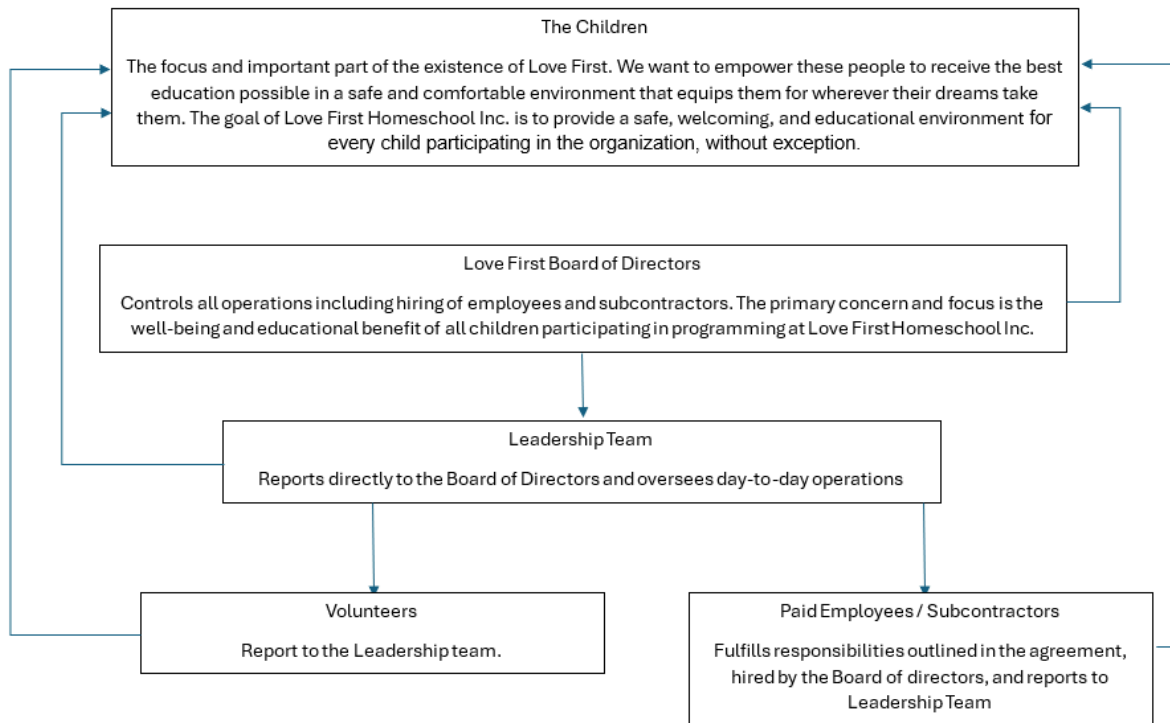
The Children

The focus and important part of the existence of Love First. We want to empower these people to receive the best education possible in a safe and comfortable environment that equips them for wherever their dreams take them. The goal of Love First Homeschool Inc. is to provide a safe, welcoming, and educational environment for every child participating in the organization, without exception.

Love First Board of Directors

Controls all operations including hiring of employees and subcontractors. The primary concern and focus is the well-being and educational benefit of all children participating in programming at Love First Homeschool Inc.

Leadership Team

Reports directly to the Board of Directors and oversees day-to-day operations

Volunteers

Report to the Leadership team.

Paid Employees / Subcontractors

Fulfills responsibilities outlined in the agreement, hired by the Board of directors, and reports to Leadership Team